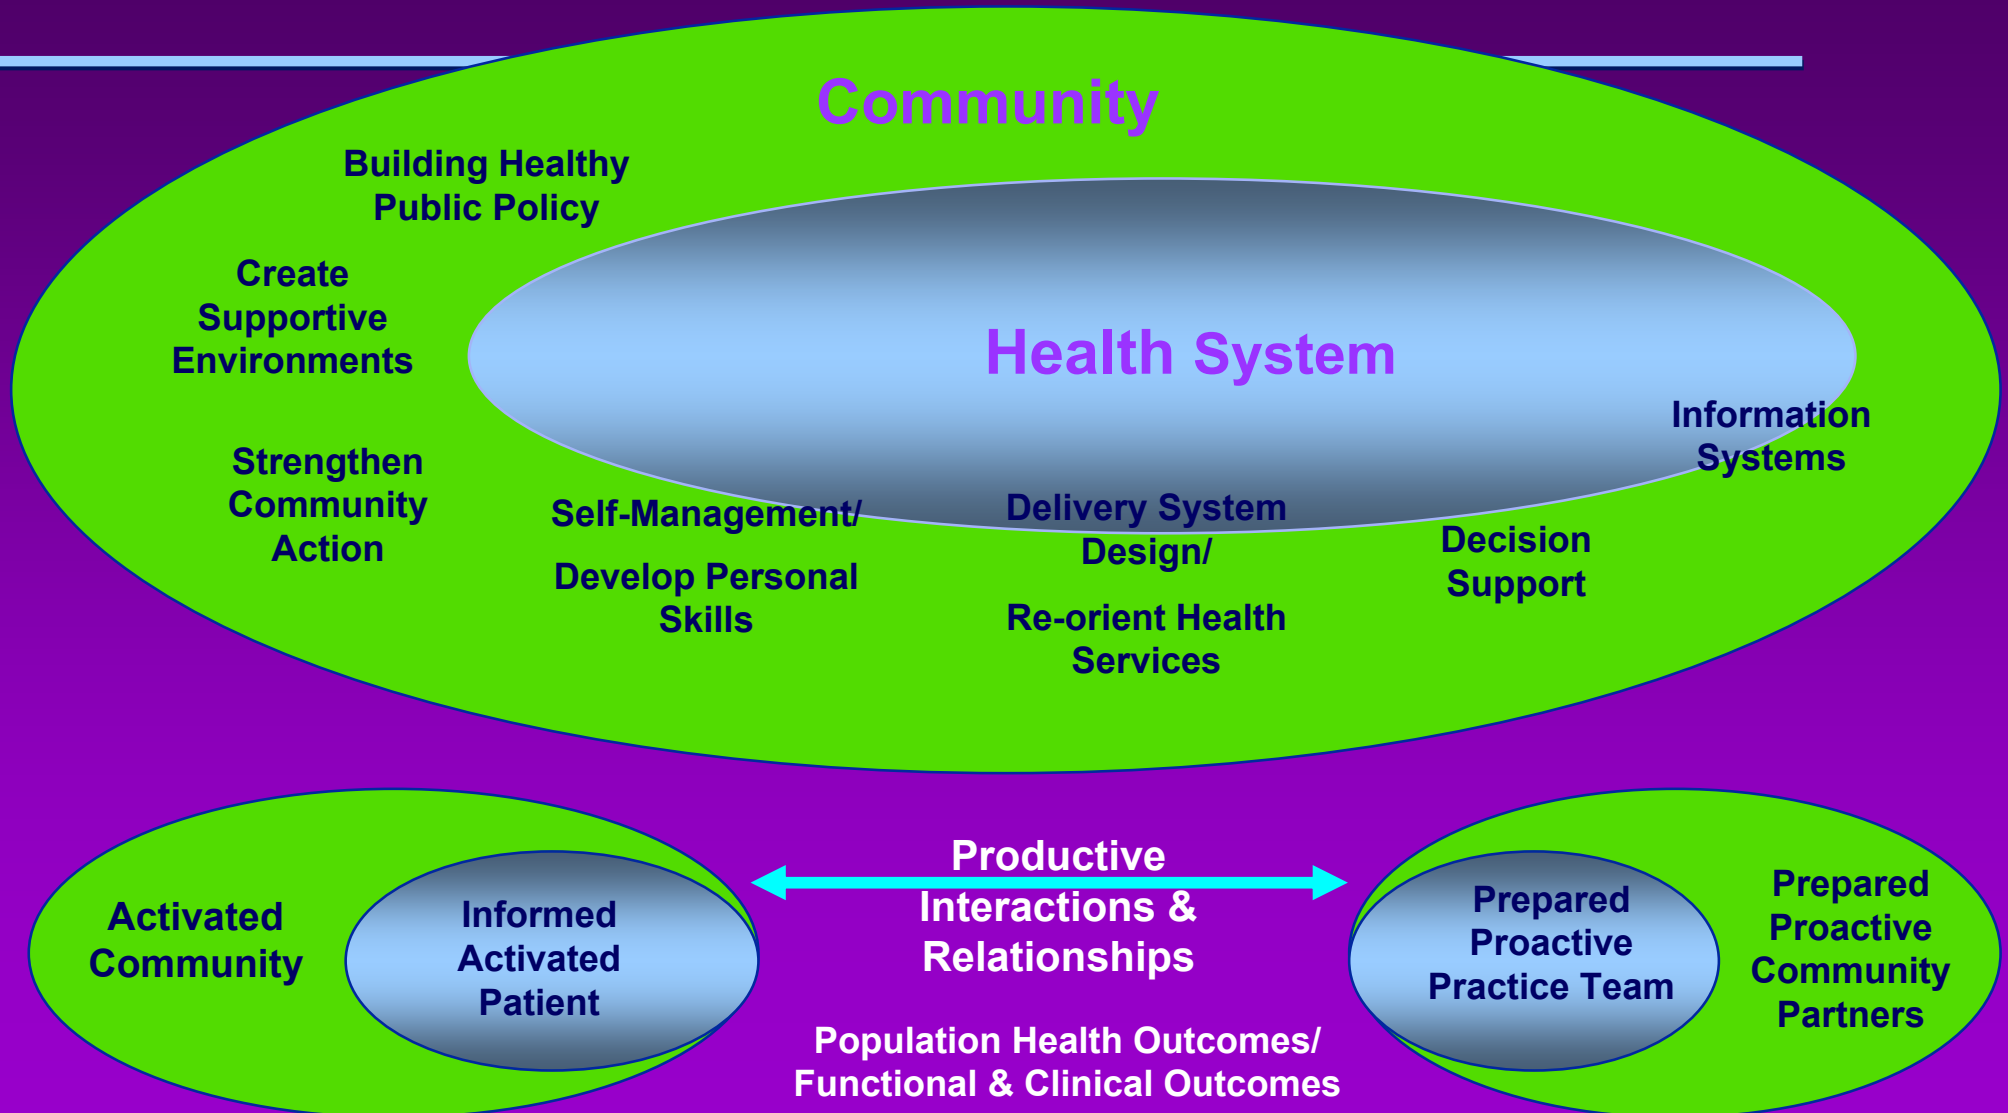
Community

Building Healthy Public Policy

Create Supportive Environments

Strengthen Community Action

Health System

Information Systems

Self-Management/

Develop Personal Skills

Delivery System Design/

Re-orient Health Services

Decision Support

Activated Community

Informed Activated Patient

Productive Interactions & Relationships

Prepared Proactive Practice Team

Prepared Proactive Community Partners

Population Health Outcomes/ Functional & Clinical Outcomes